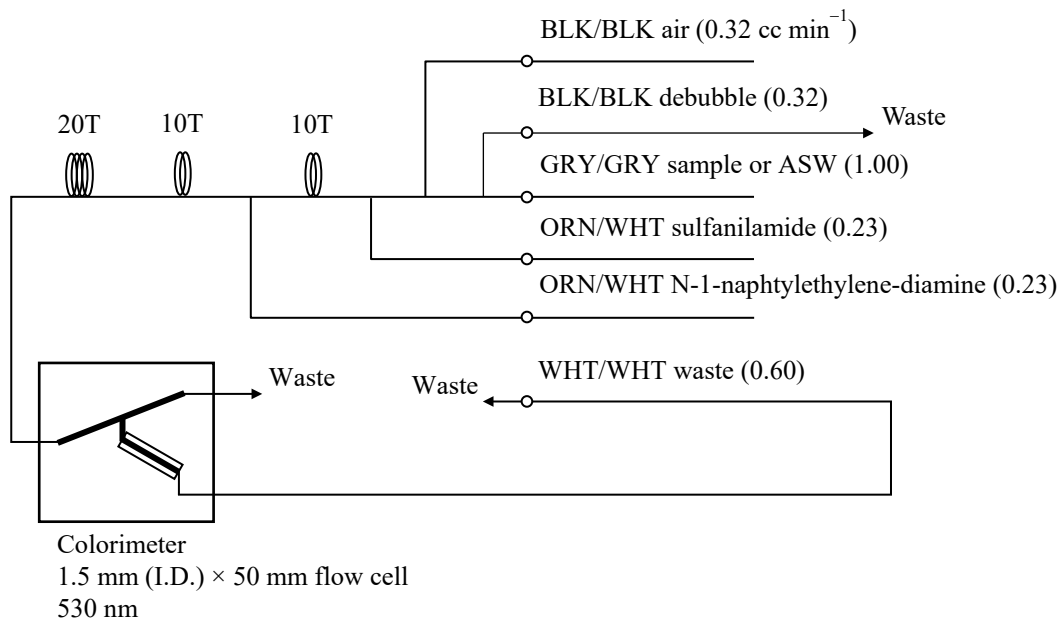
BLK/BLK air (0.32 cc min$^{-1}$)

BLK/BLK debubble (0.32)

Waste

20T 10T 10T

GRY/GRY sample or ASW (1.00)

ORN/WHT sulfanilamide (0.23)

ORN/WHT N-1-naphtylethylene-diamine (0.23)

Waste

Waste

WHT/WHT waste (0.60)

Colorimeter
1.5 mm (I.D.) × 50 mm flow cell
530 nm